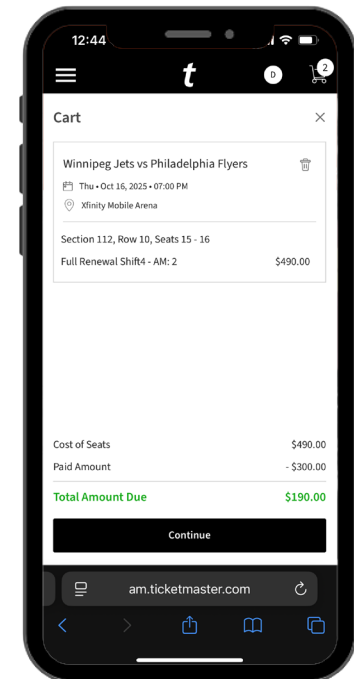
12:44

t

D

2

Cart

Winnipeg Jets vs Philadelphia Flyers

Thu • Oct 16, 2025 • 07:00 PM

Xfinity Mobile Arena

Section 112, Row 10, Seats 15 - 16

Full Renewal Shift4 - AM: 2 $490.00

Cost of Seats $490.00

Paid Amount - $300.00

Total Amount Due $190.00

Continue

am.ticketmaster.com